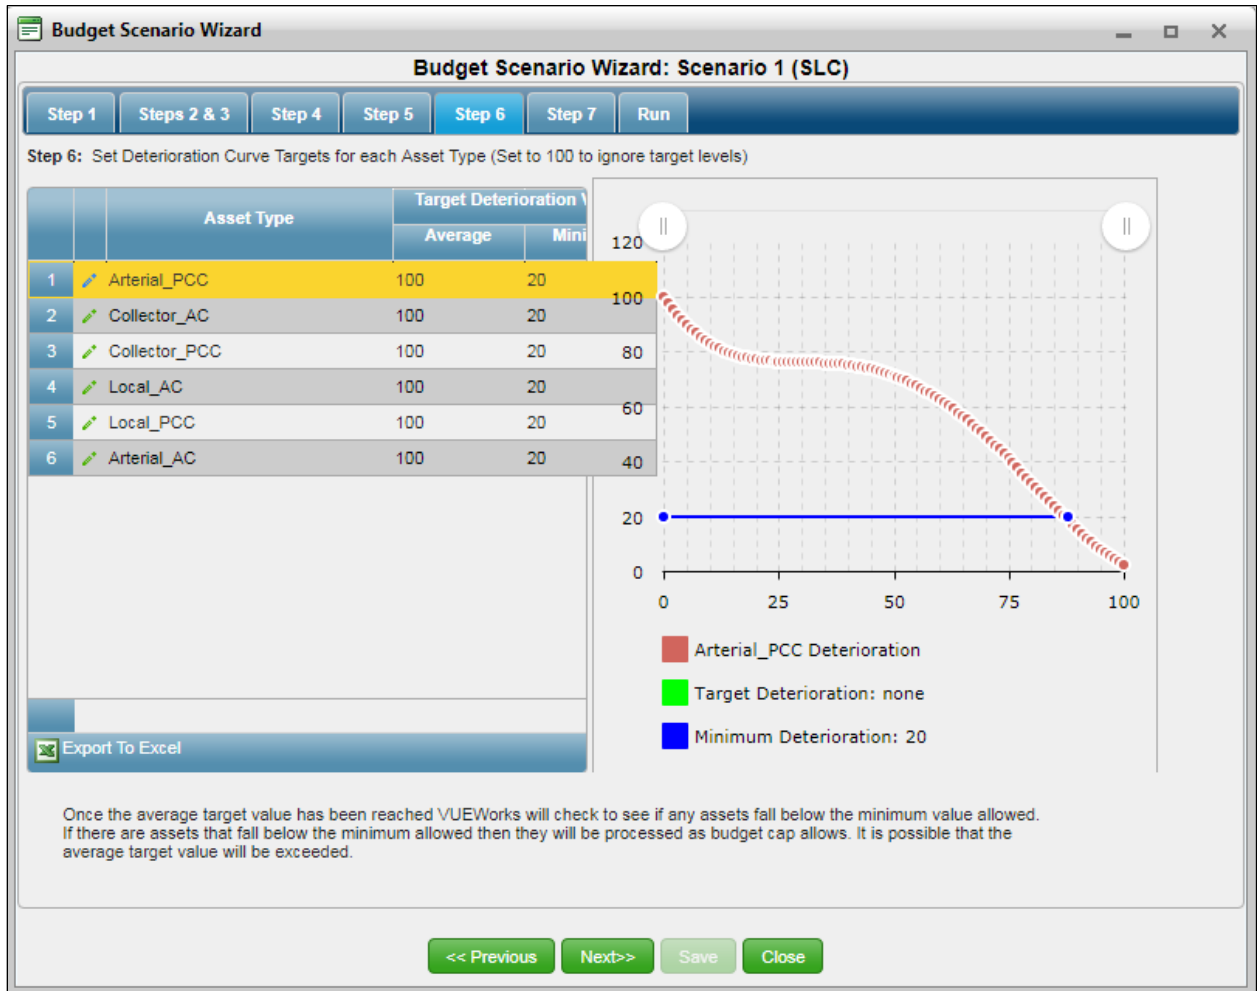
Budget Scenario Wizard

Budget Scenario Wizard: Scenario 1 (SLC)

Step 1 | Steps 2 & 3 | Step 4 | Step 5 | Step 6 | Step 7 | Run

Step 6: Set Deterioration Curve Targets for each Asset Type (Set to 100 to ignore target levels)

| | | Asset Type | Target Deterioration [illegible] Average | Mini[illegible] |
|---|---|---|---|---|
| 1 | | Arterial_PCC | 100 | 20 |
| 2 | | Collector_AC | 100 | 20 |
| 3 | | Collector_PCC | 100 | 20 |
| 4 | | Local_AC | 100 | 20 |
| 5 | | Local_PCC | 100 | 20 |
| 6 | | Arterial_AC | 100 | 20 |

Export To Excel

120
100
80
60
40
20
0
0 25 50 75 100

Arterial_PCC Deterioration
Target Deterioration: none
Minimum Deterioration: 20

Once the average target value has been reached VUEWorks will check to see if any assets fall below the minimum value allowed. If there are assets that fall below the minimum allowed then they will be processed as budget cap allows. It is possible that the average target value will be exceeded.

<< Previous | Next>> | Save | Close